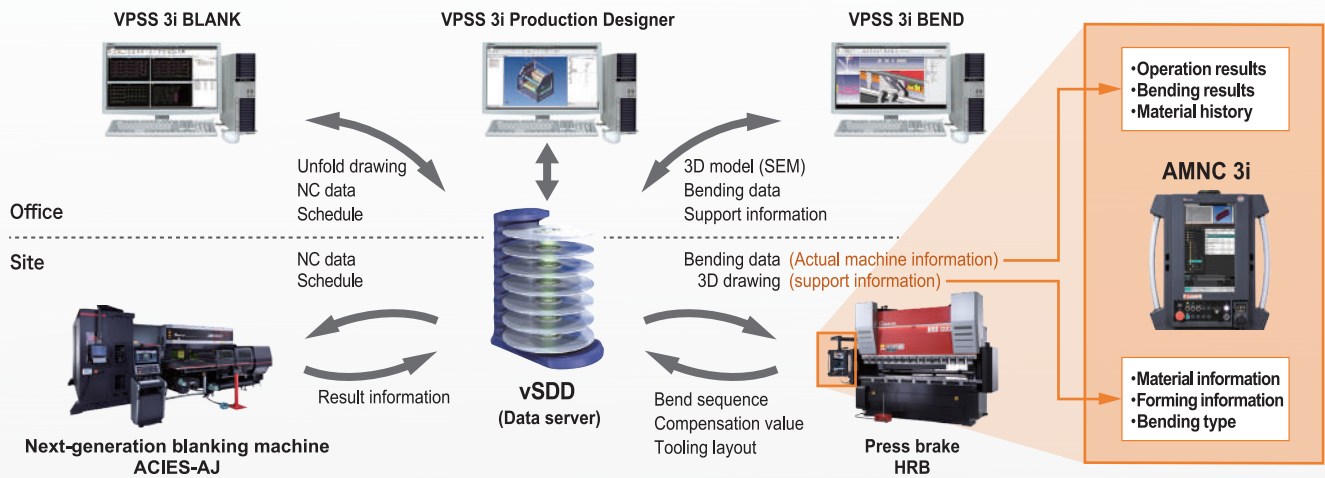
VPSS 3i BLANK

VPSS 3i Production Designer

VPSS 3i BEND

•Operation results
•Bending results
•Material history

Unfold drawing
NC data
Schedule

3D model (SEM)
Bending data
Support information

AMNC 3i

Office

Site

NC data
Schedule

Bending data (Actual machine information)
3D drawing (support information)

Result information

vSDD
(Data server)

Bend sequence
Compensation value
Tooling layout

•Material information
•Forming information
•Bending type

Next-generation blanking machine
ACIES-AJ

Press brake
HRB